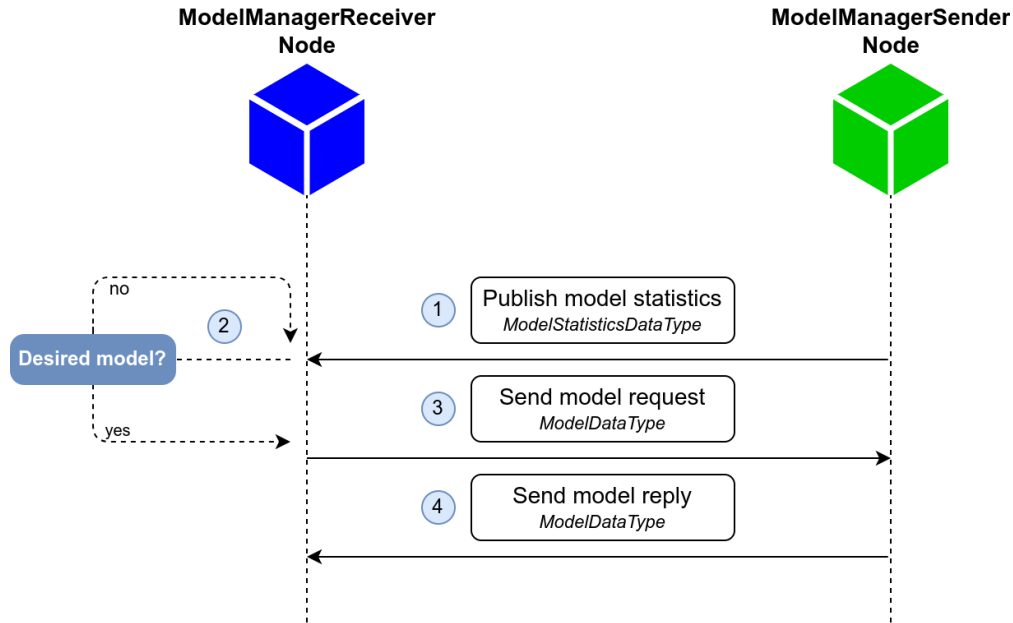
ModelManagerReceiver Node

ModelManagerSender Node

no

2

Desired model?

yes

1

Publish model statistics
*ModelStatisticsDataType*

3

Send model request
*ModelDataType*

4

Send model reply
*ModelDataType*